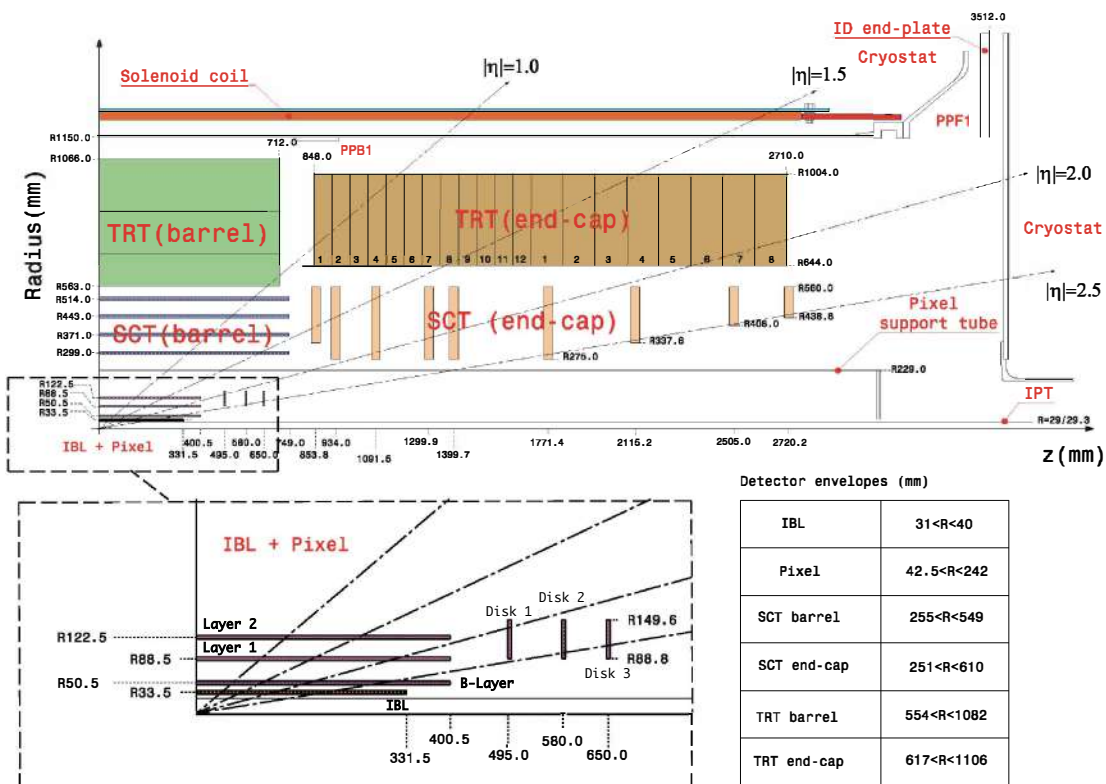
3512.0
ID end-plate
Cryostat
Solenoid coil
$|\eta|=1.0$
$|\eta|=1.5$
PPF1
R1150.0
712.0
PPB1
R1066.0
848.0
2710.0
R1004.0
$|\eta|=2.0$
Radius(mm)
TRT(barrel)
TRT(end-cap)
Cryostat
1 2 3 4 5 6 7 8 9 10 11 12 1 2 3 4 5 6 7 8
R644.0
R563.0
R514.0
R443.0
R371.0
R299.0
SCT(barrel)
SCT (end-cap)
R560.0
R438.8
R406.0
R337.6
R275.0
Pixel support tube
$|\eta|=2.5$
R229.0
R122.5
R88.5
R50.5
R33.5
IPT
R=29/29.3
IBL + Pixel
400.5
331.5
580.0
495.0
650.0
749.0
853.8
934.0
1091.5
1299.9
1399.7
1771.4
2115.2
2505.0
2720.2
z(mm)
Detector envelopes (mm)

IBL + Pixel
Layer 2
R122.5
Layer 1
R88.5
R50.5
R33.5
B-Layer
IBL
Disk 1
Disk 2
Disk 3
R149.6
R88.8
331.5
400.5
495.0
580.0
650.0

| IBL | 31<R<40 |
|---|---|
| Pixel | 42.5<R<242 |
| SCT barrel | 255<R<549 |
| SCT end-cap | 251<R<610 |
| TRT barrel | 554<R<1082 |
| TRT end-cap | 617<R<1106 |